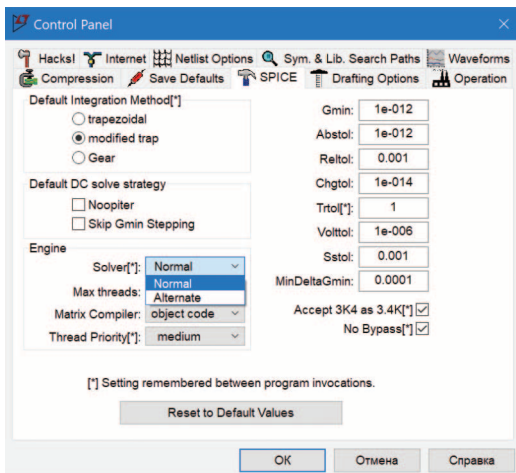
Control Panel

Hacks! Internet Netlist Options Sym. & Lib. Search Paths Waveforms
Compression Save Defaults SPICE Drafting Options Operation

Default Integration Method[*]
trapezoidal
modified trap
Gear

Default DC solve strategy
Noopiter
Skip Gmin Stepping

Engine
Solver[*]: Normal
Normal
Alternate
Max threads:
Matrix Compiler: object code
Thread Priority[*]: medium

Gmin: 1e-012
Abstol: 1e-012
Reltol: 0.001
Chgtol: 1e-014
Trtol[*]: 1
Volttol: 1e-006
Sstol: 0.001
MinDeltaGmin: 0.0001

Accept 3K4 as 3.4K[*]
No Bypass[*]

[*] Setting remembered between program invocations.

Reset to Default Values

OK Отмена Справка